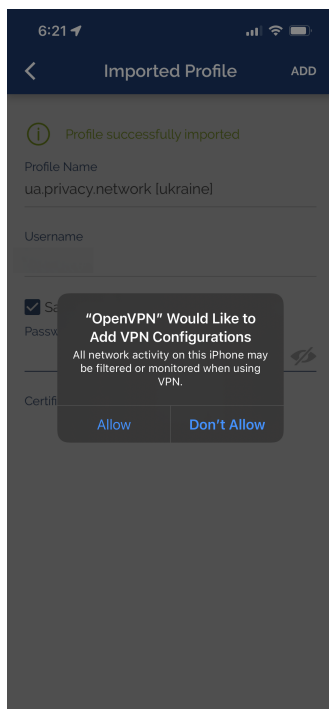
6:21

Imported Profile

ADD

Profile successfully imported

Profile Name

ua.privacy.network [ukraine]

Username

Sa

Passw

Certifi

“OpenVPN” Would Like to Add VPN Configurations

All network activity on this iPhone may be filtered or monitored when using VPN.

Allow

Don’t Allow